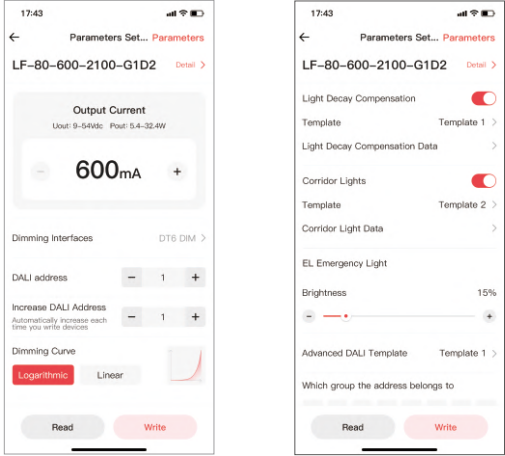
17:43

←

Parameters Set... Parameters

LF-80-600-2100-G1D2

Detail >

Output Current

Uout: 9~54Vdc Pout: 5.4~32.4W

−

600mA

+

Dimming Interfaces

DT6 DIM >

DALI address

− 1 +

Increase DALI Address

Automatically increase each time you write devices

− 1 +

Dimming Curve

Logarithmic

Linear

Read

Write

17:43

←

Parameters Set... Parameters

LF-80-600-2100-G1D2

Detail >

Light Decay Compensation

Template

Template 1 >

Light Decay Compensation Data >

Corridor Lights

Template

Template 2 >

Corridor Light Data >

EL Emergency Light

Brightness

15%

−

+

Advanced DALI Template

Template 1 >

Which group the address belongs to

Read

Write